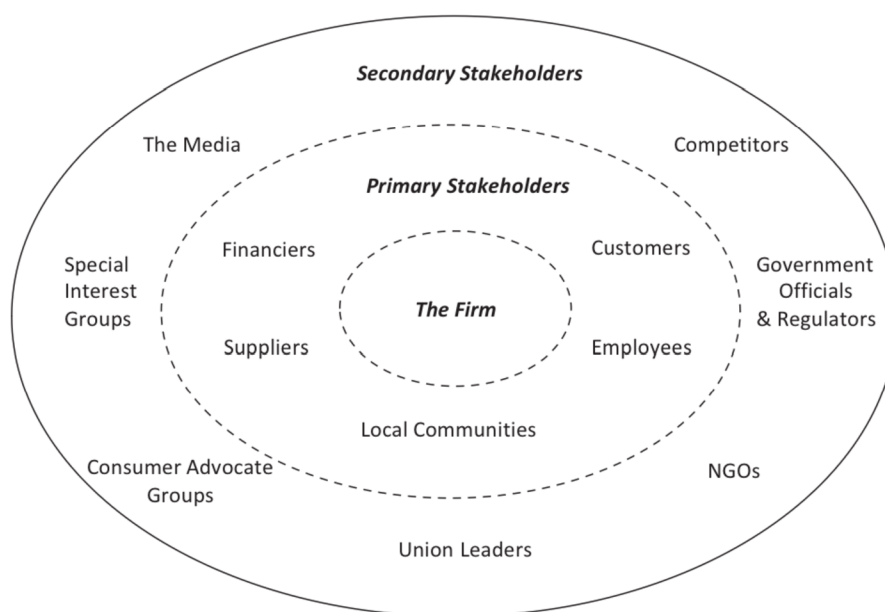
Secondary Stakeholders

The Media

Competitors

Primary Stakeholders

Special Interest Groups

Financiers

Customers

Government Officials & Regulators

The Firm

Suppliers

Employees

Local Communities

Consumer Advocate Groups

NGOs

Union Leaders